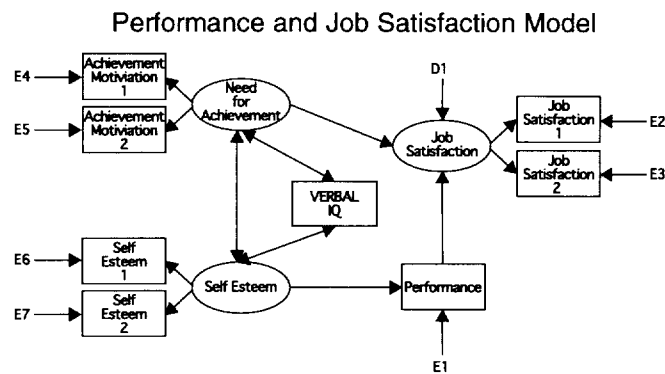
Performance and Job Satisfaction Model

E4

Achievement Motivation 1

E5

Achievement Motivation 2

Need for Achievement

D1

Job Satisfaction

Job Satisfaction 1

E2

Job Satisfaction 2

E3

VERBAL IQ

E6

Self Esteem 1

E7

Self Esteem 2

Self Esteem

Performance

E1